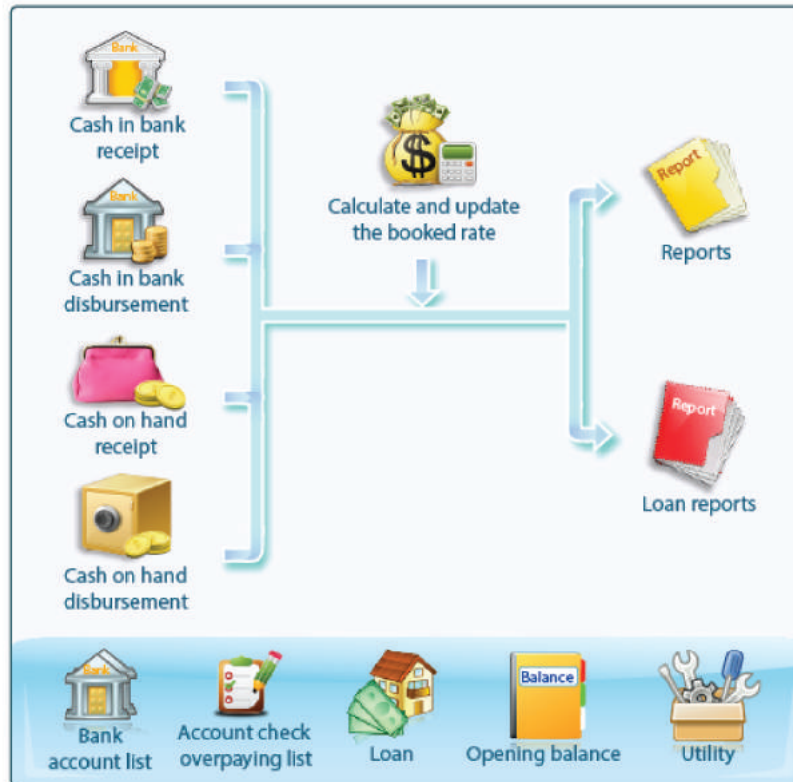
Bank
Cash in bank receipt

Bank
Cash in bank disbursement

Cash on hand receipt

Cash on hand disbursement

Calculate and update the booked rate

Report
Reports

Report
Loan reports

Bank
Bank account list

Account check overpaying list

Loan

Balance
Opening balance

Utility